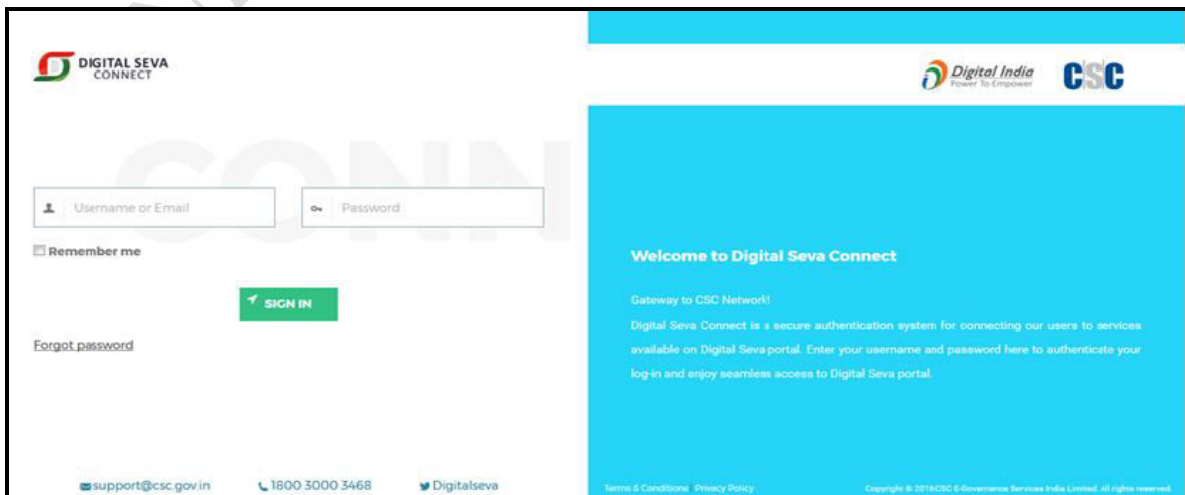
DIGITAL SEVA CONNECT

Digital India Power To Empower

CSC

Username or Email

Password

Remember me

SIGN IN

Forgot password

support@csc.gov.in

1800 3000 3468

Digitalseva

Welcome to Digital Seva Connect

Gateway to CSC Network!

Digital Seva Connect is a secure authentication system for connecting our users to services available on Digital Seva portal. Enter your username and password here to authenticate your log-in and enjoy seamless access to Digital Seva portal.

Terms & Conditions Privacy Policy

Copyright © 2016CSC E-Governance Services India Limited. All rights reserved.